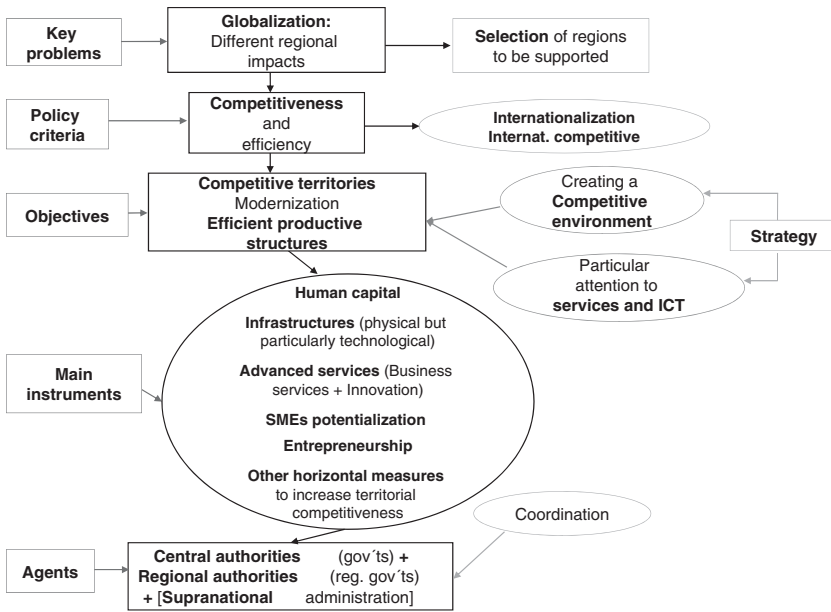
Key problems

Globalization: Different regional impacts

Selection of regions to be supported

Policy criteria

Competitiveness and efficiency

Internationalization Internat. competitive

Objectives

Competitive territories Modernization Efficient productive structures

Creating a Competitive environment

Strategy

Particular attention to services and ICT

Human capital

Infrastructures (physical but particularly technological)

Advanced services (Business services + Innovation)

SMEs potentialization

Entrepreneurship

Other horizontal measures to increase territorial competitiveness

Main instruments

Coordination

Agents

Central authorities (gov´ts) +
Regional authorities (reg. gov´ts)
+ [Supranational administration]